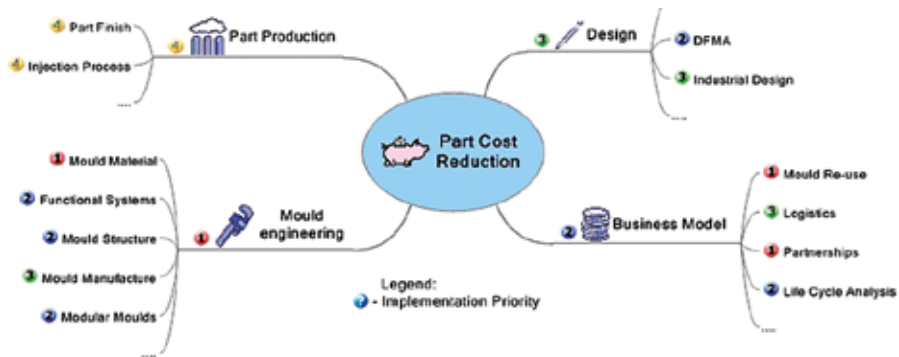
4 Part Finish
4 Injection Process
....
4 Part Production

3 Design
2 DFMA
3 Industrial Design
....

Part Cost Reduction

1 Mould Material
2 Functional Systems
2 Mould Structure
3 Mould Manufacture
2 Modular Moulds
....
1 Mould engineering

2 Business Model
1 Mould Re-use
3 Logistics
1 Partnerships
2 Life Cycle Analysis
....

Legend:
? - Implementation Priority